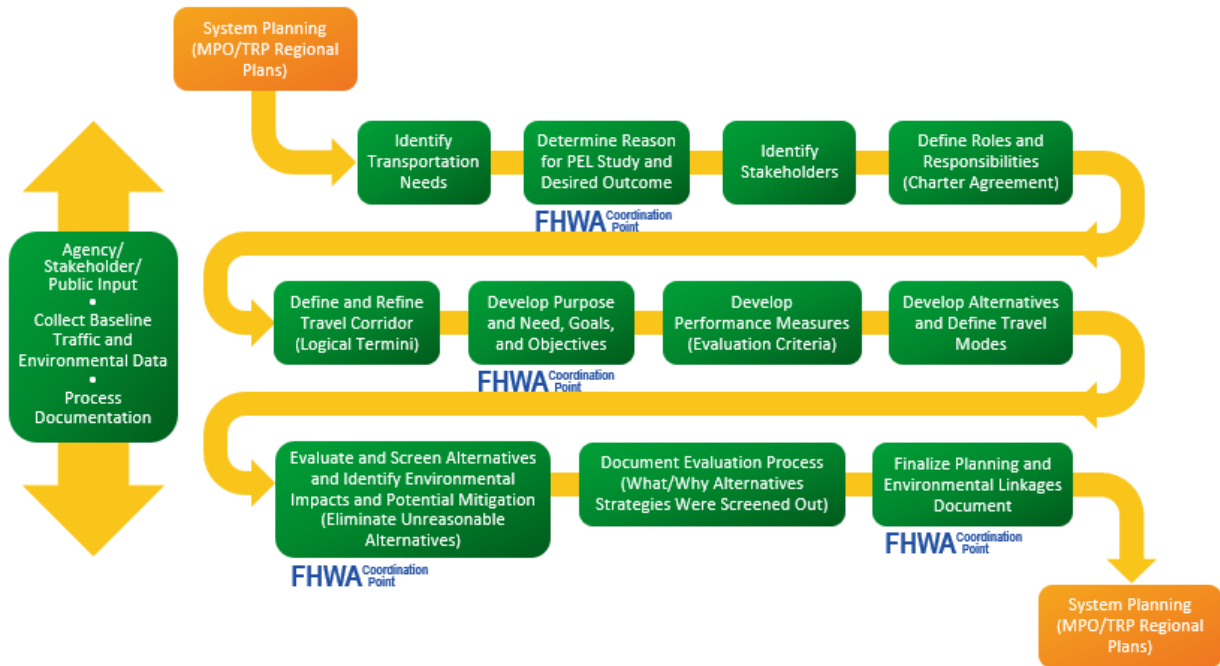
System Planning (MPO/TRP Regional Plans)

Agency/ Stakeholder/ Public Input
•
Collect Baseline Traffic and Environmental Data
•
Process Documentation

Identify Transportation Needs

Determine Reason for PEL Study and Desired Outcome

FHWA Coordination Point

Identify Stakeholders

Define Roles and Responsibilities (Charter Agreement)

Define and Refine Travel Corridor (Logical Termini)

Develop Purpose and Need, Goals, and Objectives

FHWA Coordination Point

Develop Performance Measures (Evaluation Criteria)

Develop Alternatives and Define Travel Modes

Evaluate and Screen Alternatives and Identify Environmental Impacts and Potential Mitigation (Eliminate Unreasonable Alternatives)

FHWA Coordination Point

Document Evaluation Process (What/Why Alternatives Strategies Were Screened Out)

Finalize Planning and Environmental Linkages Document

FHWA Coordination Point

System Planning (MPO/TRP Regional Plans)